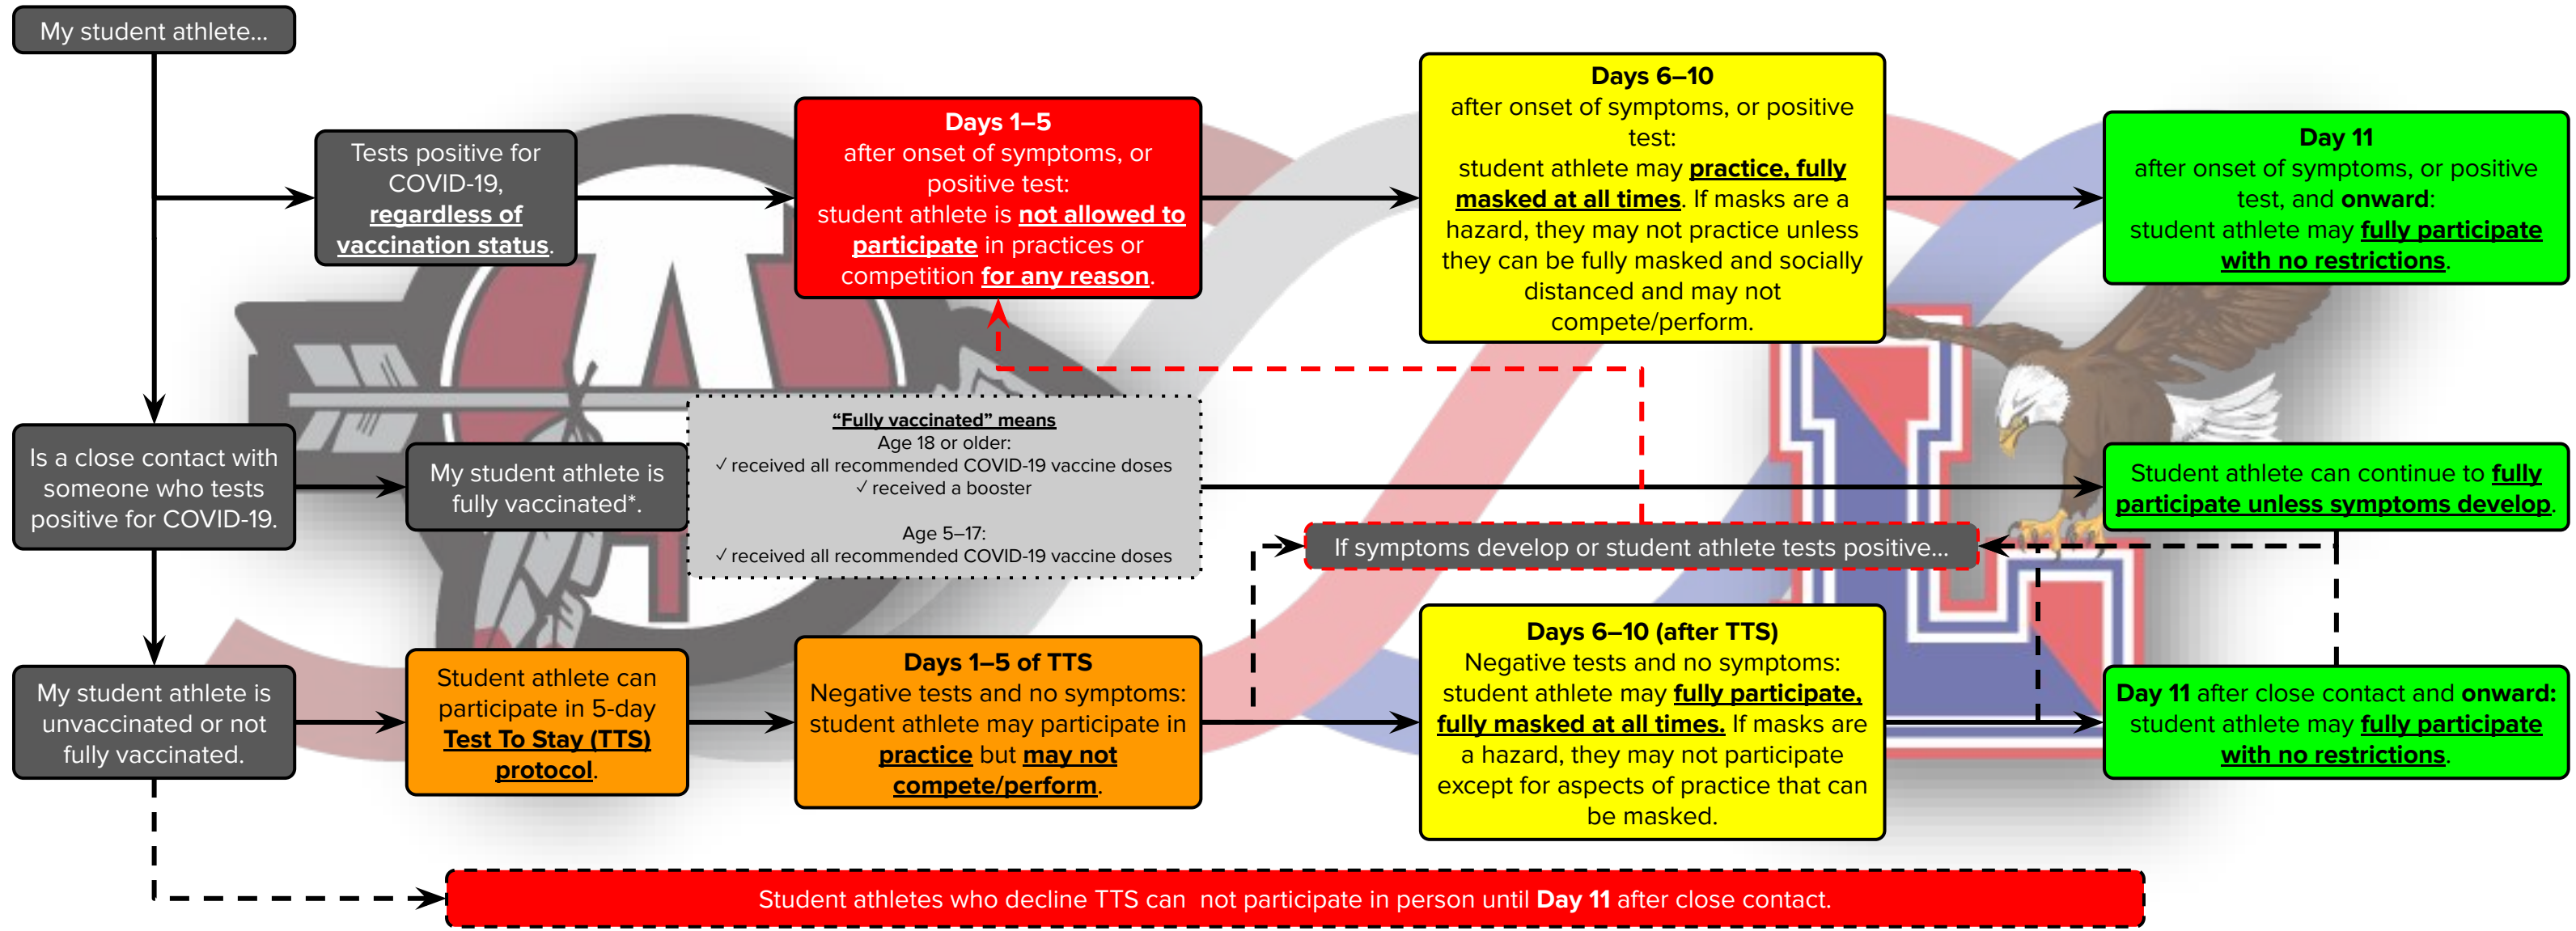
My student athlete...

Tests positive for COVID-19, regardless of vaccination status.

Days 1–5
after onset of symptoms, or positive test:
student athlete is not allowed to participate in practices or competition for any reason.

Days 6–10
after onset of symptoms, or positive test:
student athlete may practice, fully masked at all times. If masks are a hazard, they may not practice unless they can be fully masked and socially distanced and may not compete/perform.

Day 11
after onset of symptoms, or positive test, and onward:
student athlete may fully participate with no restrictions.

Is a close contact with someone who tests positive for COVID-19.

My student athlete is fully vaccinated*.

"Fully vaccinated" means
Age 18 or older:
✓ received all recommended COVID-19 vaccine doses
✓ received a booster

Age 5–17:
✓ received all recommended COVID-19 vaccine doses

Student athlete can continue to fully participate unless symptoms develop.

If symptoms develop or student athlete tests positive...

My student athlete is unvaccinated or not fully vaccinated.

Student athlete can participate in 5-day Test To Stay (TTS) protocol.

Days 1–5 of TTS
Negative tests and no symptoms: student athlete may participate in practice but may not compete/perform.

Days 6–10 (after TTS)
Negative tests and no symptoms: student athlete may fully participate, fully masked at all times. If masks are a hazard, they may not participate except for aspects of practice that can be masked.

Day 11 after close contact and onward: student athlete may fully participate with no restrictions.

Student athletes who decline TTS can not participate in person until Day 11 after close contact.